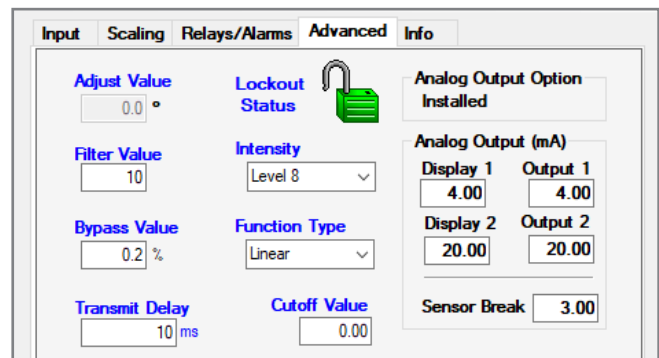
Input Scaling Relays/Alarms Advanced Info

Adjust Value
0.0 °

Lockout Status

Analog Output Option
Installed

Filter Value
10

Intensity
Level 8

Analog Output (mA)
Display 1 4.00
Output 1 4.00
Display 2 20.00
Output 2 20.00

Bypass Value
0.2 %

Function Type
Linear

Transmit Delay
10 ms

Cutoff Value
0.00

Sensor Break 3.00